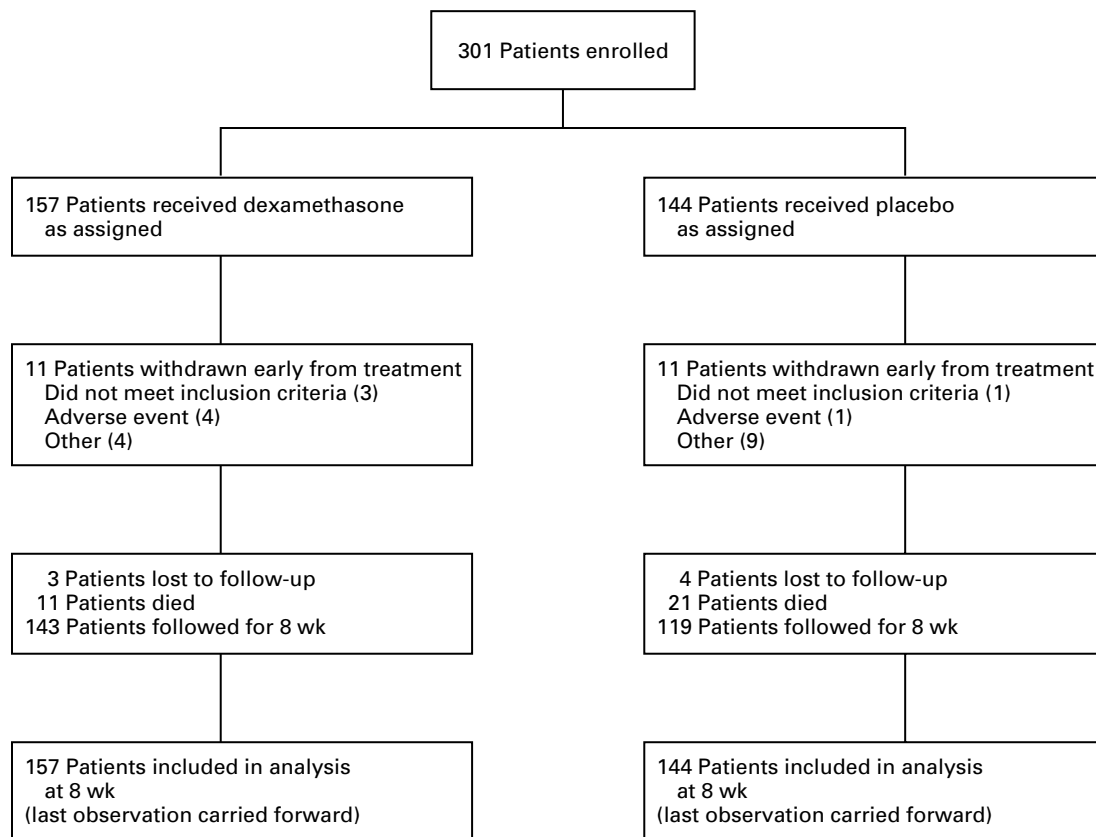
301 Patients enrolled

157 Patients received dexamethasone as assigned

11 Patients withdrawn early from treatment
Did not meet inclusion criteria (3)
Adverse event (4)
Other (4)

3 Patients lost to follow-up
11 Patients died
143 Patients followed for 8 wk

157 Patients included in analysis at 8 wk
(last observation carried forward)

144 Patients received placebo as assigned

11 Patients withdrawn early from treatment
Did not meet inclusion criteria (1)
Adverse event (1)
Other (9)

4 Patients lost to follow-up
21 Patients died
119 Patients followed for 8 wk

144 Patients included in analysis at 8 wk
(last observation carried forward)